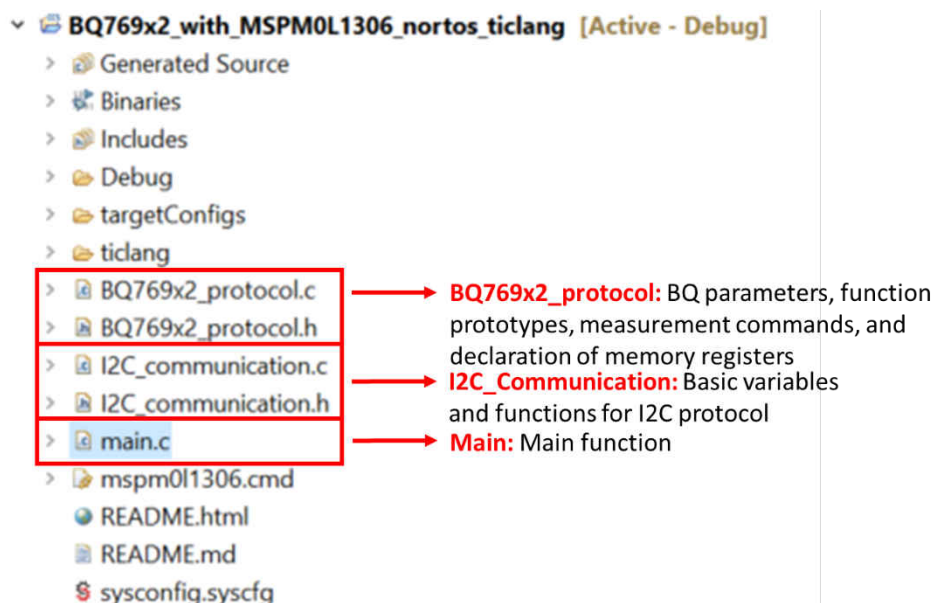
BQ769x2_with_MSPM0L1306_nortos_ticlang [Active - Debug]

Generated Source

Binaries

Includes

Debug

targetConfigs

ticlang

BQ769x2_protocol.c

BQ769x2_protocol.h

I2C_communication.c

I2C_communication.h

main.c

mspm0l1306.cmd

README.html

README.md

sysconfig.syscfg

BQ769x2_protocol: BQ parameters, function prototypes, measurement commands, and declaration of memory registers

I2C_Communication: Basic variables and functions for I2C protocol

Main: Main function